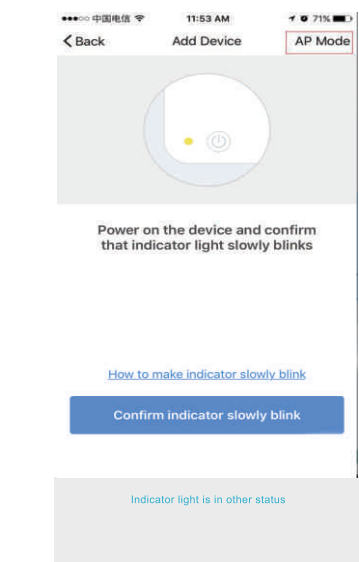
●●●○○ 中国电信 11:53 AM 71%

< Back Add Device AP Mode

Power on the device and confirm that indicator light slowly blinks

How to make indicator slowly blink

Confirm indicator slowly blink

Indicator light is in other status